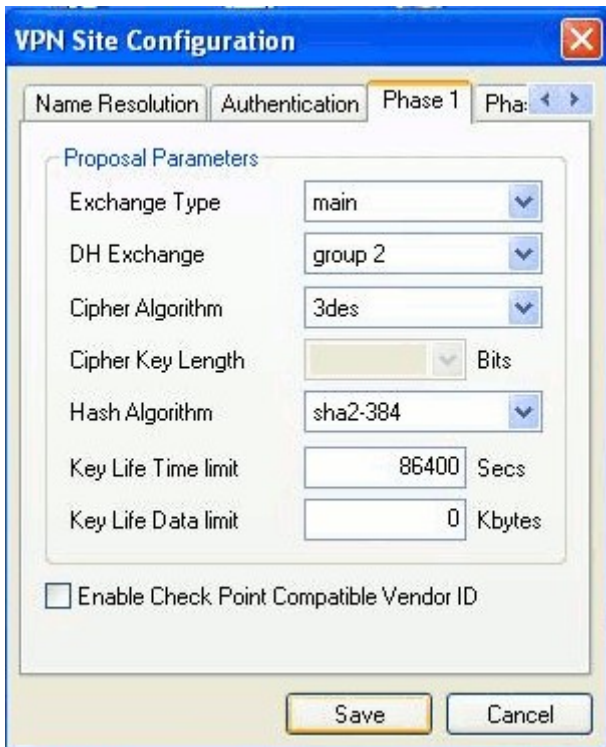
VPN Site Configuration

Name Resolution | Authentication | Phase 1 | Pha

Proposal Parameters

Exchange Type main

DH Exchange group 2

Cipher Algorithm 3des

Cipher Key Length Bits

Hash Algorithm sha2-384

Key Life Time limit 86400 Secs

Key Life Data limit 0 Kbytes

Enable Check Point Compatible Vendor ID

Save Cancel